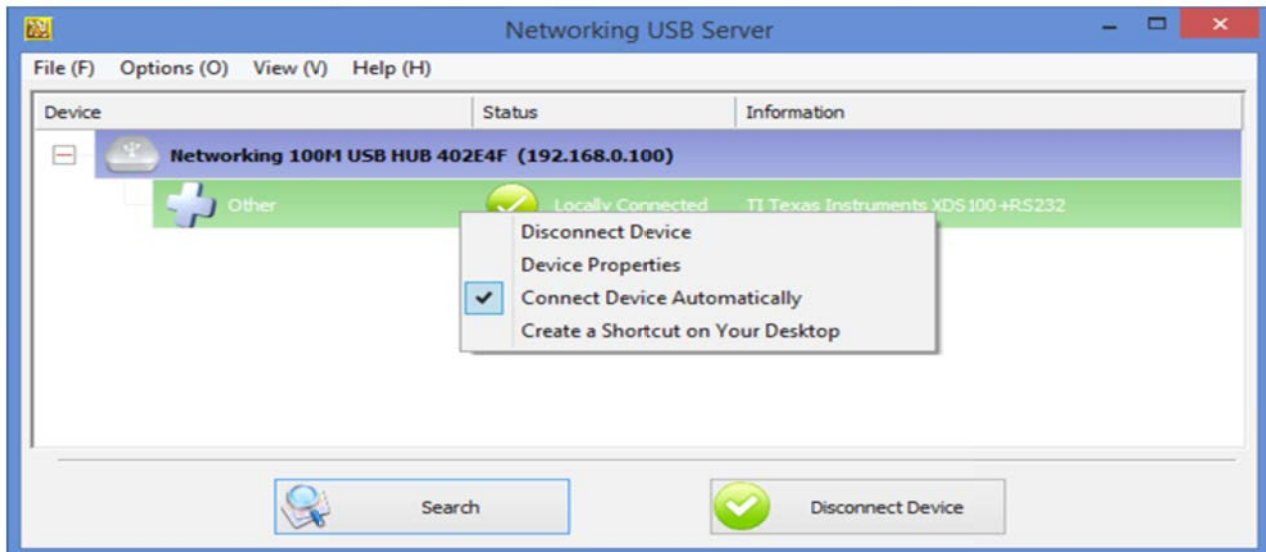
Networking USB Server

File (F) Options (O) View (V) Help (H)

| Device | Status | Information |
|---|---|---|
| Networking 100M USB HUB 402E4F (192.168.0.100) | | |
| Other | Locally Connected | TI Texas Instruments XDS100+RS232 |

Disconnect Device
Device Properties
✔ Connect Device Automatically
Create a Shortcut on Your Desktop

Search

Disconnect Device